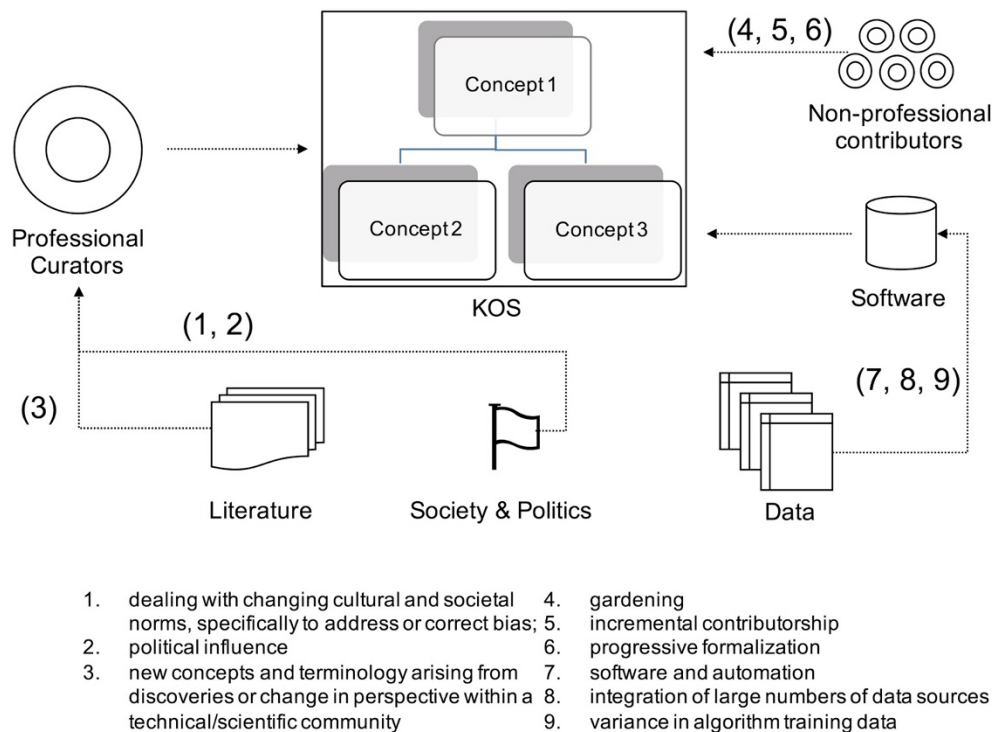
(4, 5, 6)

Concept 1

Non-professional contributors

Concept 2

Concept 3

Professional Curators

KOS

Software

(1, 2)

(3)

(7, 8, 9)

Literature

Society & Politics

Data

1. dealing with changing cultural and societal norms, specifically to address or correct bias;
2. political influence
3. new concepts and terminology arising from discoveries or change in perspective within a technical/scientific community

4. gardening
5. incremental contributorship
6. progressive formalization
7. software and automation
8. integration of large numbers of data sources
9. variance in algorithm training data